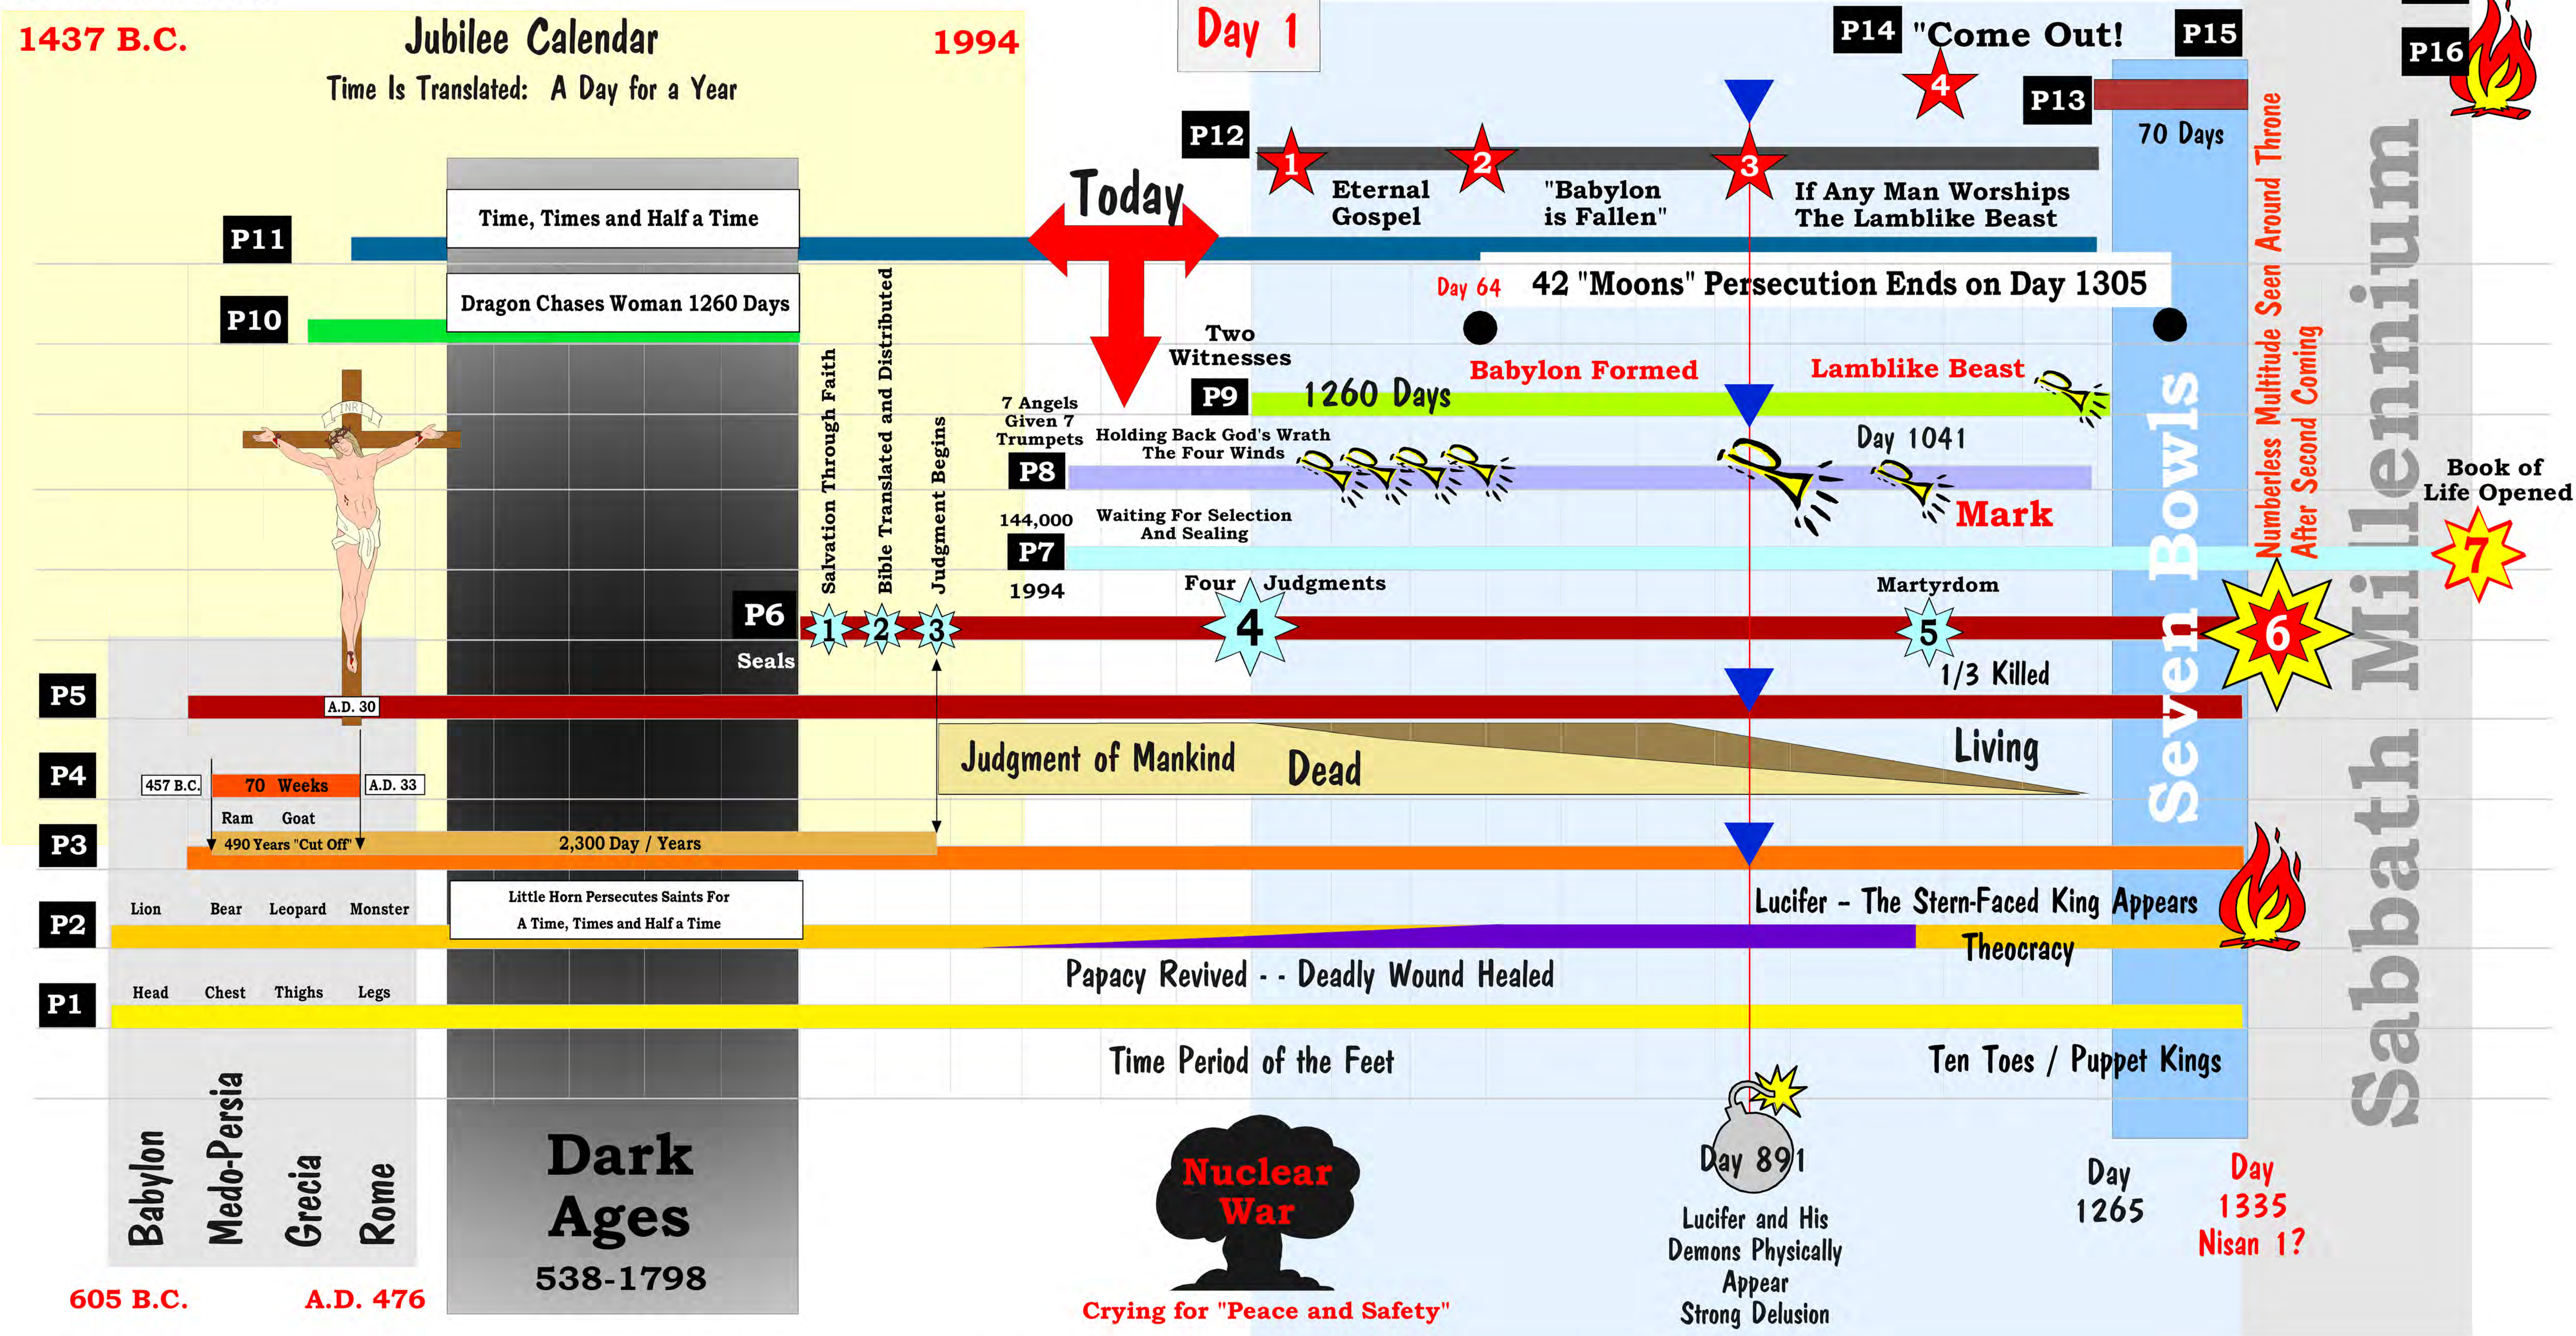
1437 B.C.

Jubilee Calendar

Time Is Translated: A Day for a Year

1994

Day 1

P14 "Come Out!

P15

P16

P13

70 Days

P12

1

Eternal Gospel

2

"Babylon is Fallen"

3

If Any Man Worships The Lamblike Beast

4

Today

P11

Time, Times and Half a Time

P10

Dragon Chases Woman 1260 Days

Day 64

42 "Moons" Persecution Ends on Day 1305

Two Witnesses

P9

1260 Days

Babylon Formed

Lamblike Beast

INRI

7 Angels Given 7 Trumpets

Holding Back God's Wrath The Four Winds

P8

Day 1041

Mark

Salvation Through Faith

Bible Translated and Distributed

Judgment Begins

144,000

Waiting For Selection And Sealing

P7

1994

Four Judgments

Martyrdom

P6

Seals

1 2 3

4

5

1/3 Killed

6

Numberless Multitude Seen Around Throne After Second Coming

Seven Bowls

Sabbath Millennium

Book of Life Opened

7

P5

A.D. 30

P4

457 B.C.

70 Weeks

A.D. 33

Ram Goat

Judgment of Mankind Dead

Living

P3

490 Years "Cut Off"

2,300 Day / Years

P2

Lion Bear Leopard Monster

Little Horn Persecutes Saints For A Time, Times and Half a Time

Lucifer - The Stern-Faced King Appears

Theocracy

Papacy Revived - - Deadly Wound Healed

P1

Head Chest Thighs Legs

Time Period of the Feet

Ten Toes / Puppet Kings

Babylon Medo-Persia Grecia Rome

Dark Ages 538-1798

Nuclear War

Day 891

Lucifer and His Demons Physically Appear Strong Delusion

Day 1265

Day 1335 Nisan 1?

605 B.C.

A.D. 476

Crying for "Peace and Safety"